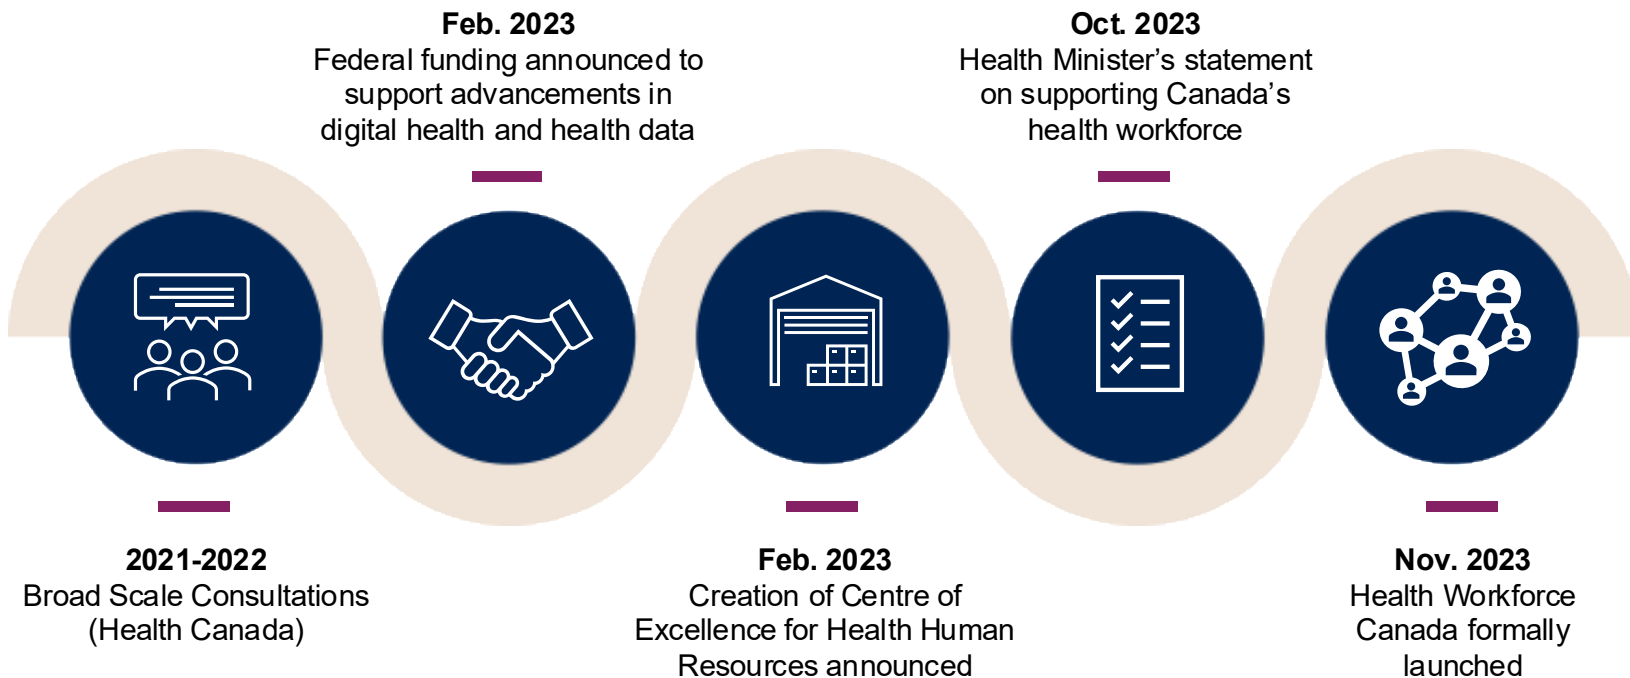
2021-2022
Broad Scale Consultations (Health Canada)

Feb. 2023
Federal funding announced to support advancements in digital health and health data

Feb. 2023
Creation of Centre of Excellence for Health Human Resources announced

Oct. 2023
Health Minister's statement on supporting Canada's health workforce

Nov. 2023
Health Workforce Canada formally launched